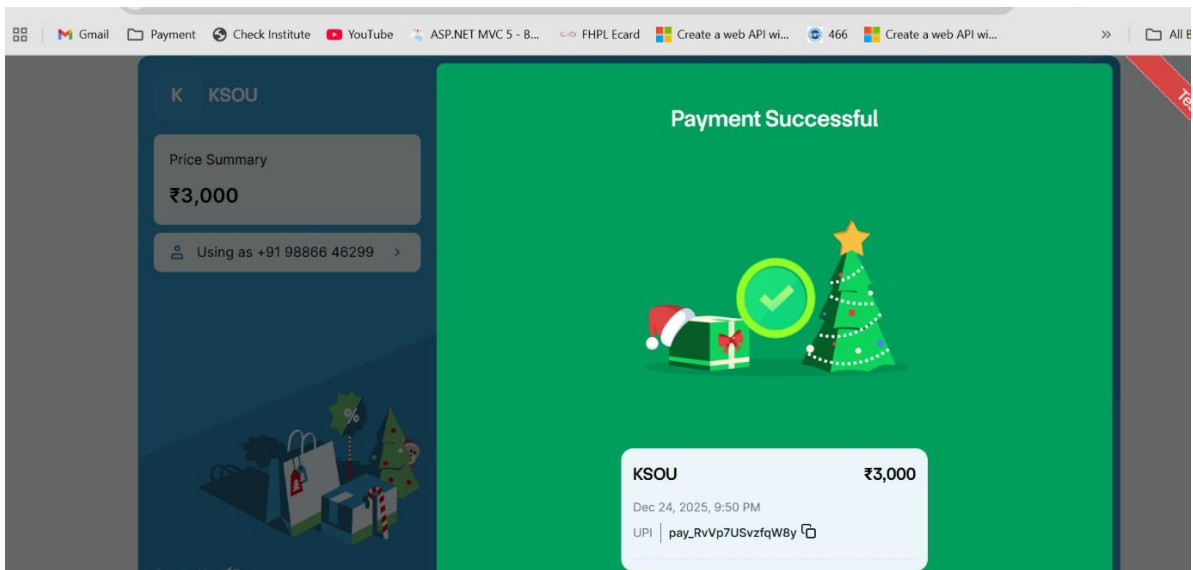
Gmail Payment Check Institute YouTube ASP.NET MVC 5 - B... FHPL Ecard Create a web API wi... 466 Create a web API wi... » All B

K KSOU

Price Summary
₹3,000

Using as +91 98866 46299 ›

%

Te

Payment Successful

KSOU ₹3,000
Dec 24, 2025, 9:50 PM
UPI | pay_RvVp7USvzfqW8y